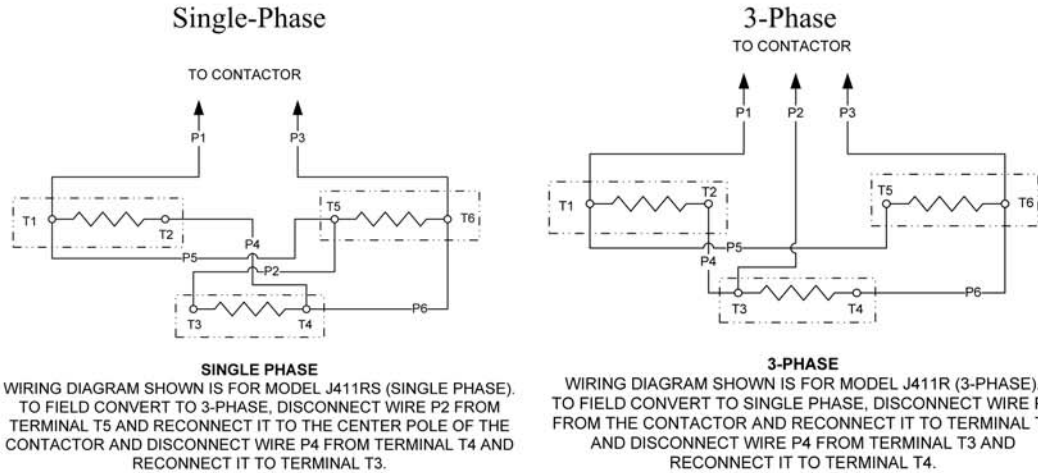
Single-Phase

TO CONTACTOR

P1

P3

T1

T2

P4

T5

T6

P5

P2

T3

T4

P6

SINGLE PHASE

WIRING DIAGRAM SHOWN IS FOR MODEL J411RS (SINGLE PHASE). TO FIELD CONVERT TO 3-PHASE, DISCONNECT WIRE P2 FROM TERMINAL T5 AND RECONNECT IT TO THE CENTER POLE OF THE CONTACTOR AND DISCONNECT WIRE P4 FROM TERMINAL T4 AND RECONNECT IT TO TERMINAL T3.

3-Phase

TO CONTACTOR

P1

P2

P3

T1

T2

T5

T6

P5

P4

T3

T4

P6

3-PHASE

WIRING DIAGRAM SHOWN IS FOR MODEL J411R (3-PHASE). TO FIELD CONVERT TO SINGLE PHASE, DISCONNECT WIRE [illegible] FROM THE CONTACTOR AND RECONNECT IT TO TERMINAL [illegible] AND DISCONNECT WIRE P4 FROM TERMINAL T3 AND RECONNECT IT TO TERMINAL T4.